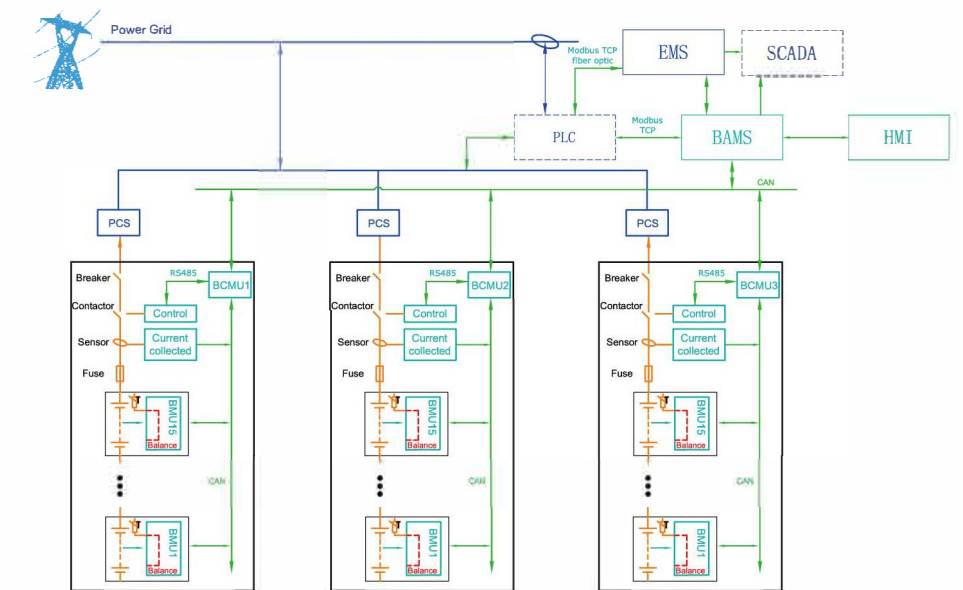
Power Grid

Modbus TCP
fiber optic

EMS

SCADA

PLC

Modbus
TCP

BAMS

HMI

CAN

PCS

PCS

PCS

Breaker

RS485

BCMU1

Contactor

Control

Sensor

Current collected

Fuse

BMU15

Balance

CAN

BMU1

Balance

Breaker

RS485

BCMU2

Contactor

Control

Sensor

Current collected

Fuse

BMU15

Balance

CAN

BMU1

Balance

Breaker

RS485

BCMU3

Contactor

Control

Sensor

Current collected

Fuse

BMU15

Balance

CAN

BMU1

Balance